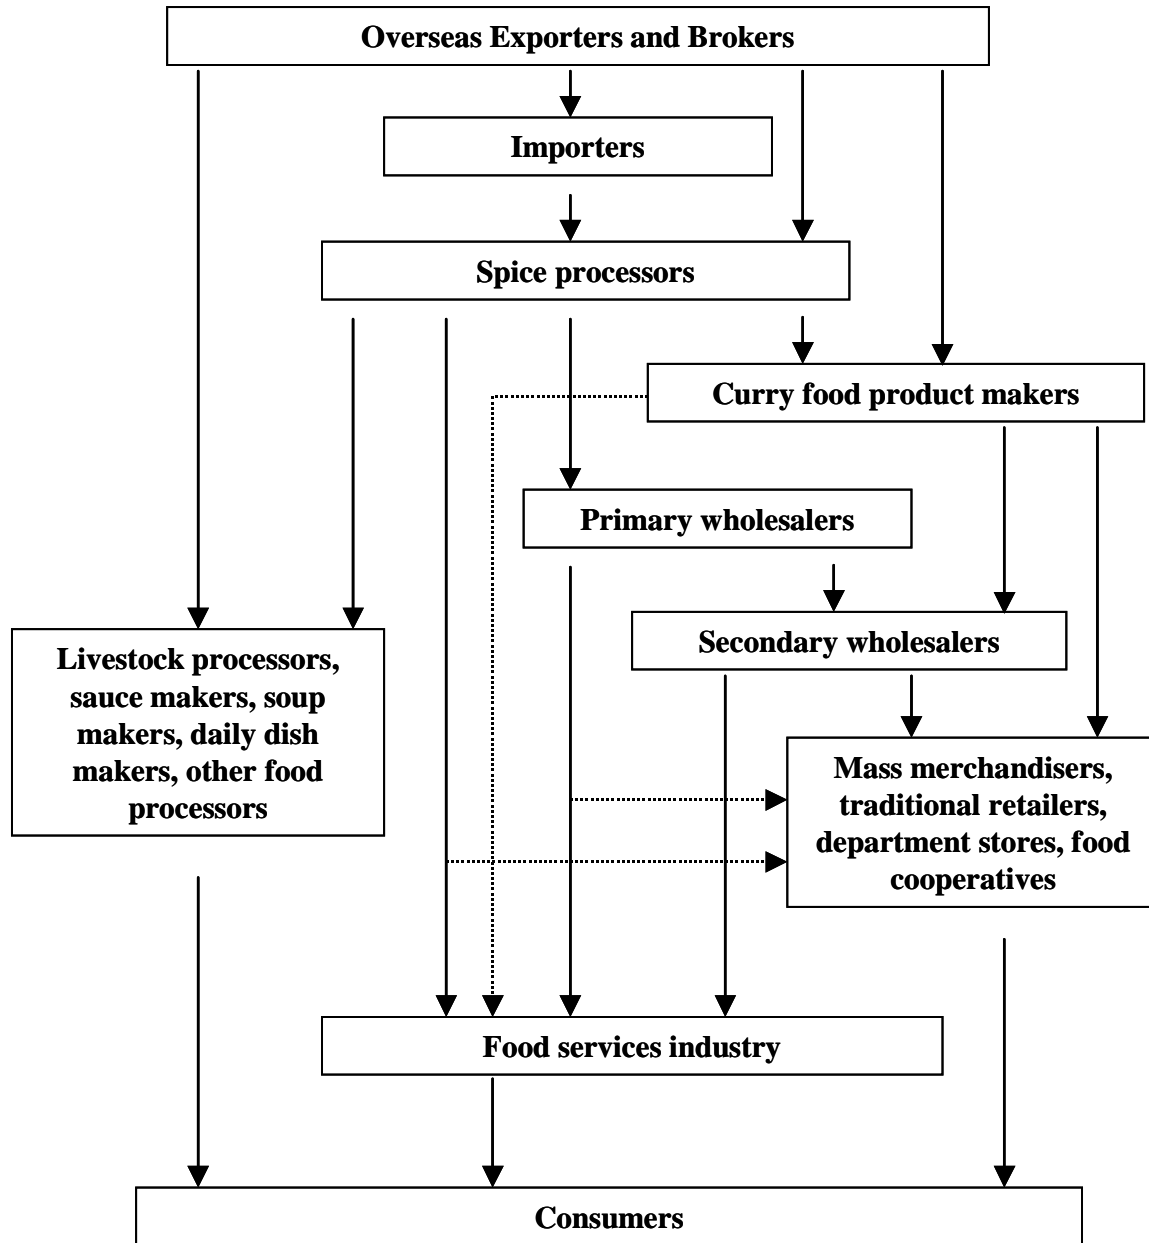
Overseas Exporters and Brokers

Importers

Spice processors

Curry food product makers

Primary wholesalers

Secondary wholesalers

Livestock processors, sauce makers, soup makers, daily dish makers, other food processors

Mass merchandisers, traditional retailers, department stores, food cooperatives

Food services industry

Consumers